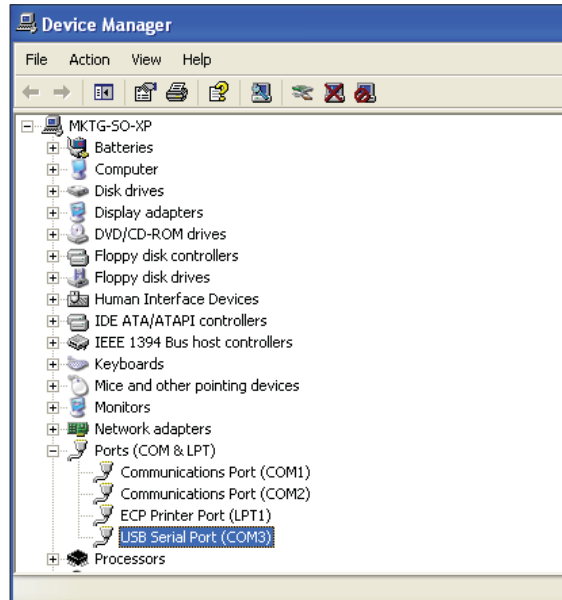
Device Manager

File Action View Help

MKTG-SO-XP
Batteries
Computer
Disk drives
Display adapters
DVD/CD-ROM drives
Floppy disk controllers
Floppy disk drives
Human Interface Devices
IDE ATA/ATAPI controllers
IEEE 1394 Bus host controllers
Keyboards
Mice and other pointing devices
Monitors
Network adapters
Ports (COM & LPT)
Communications Port (COM1)
Communications Port (COM2)
ECP Printer Port (LPT1)
USB Serial Port (COM3)
Processors